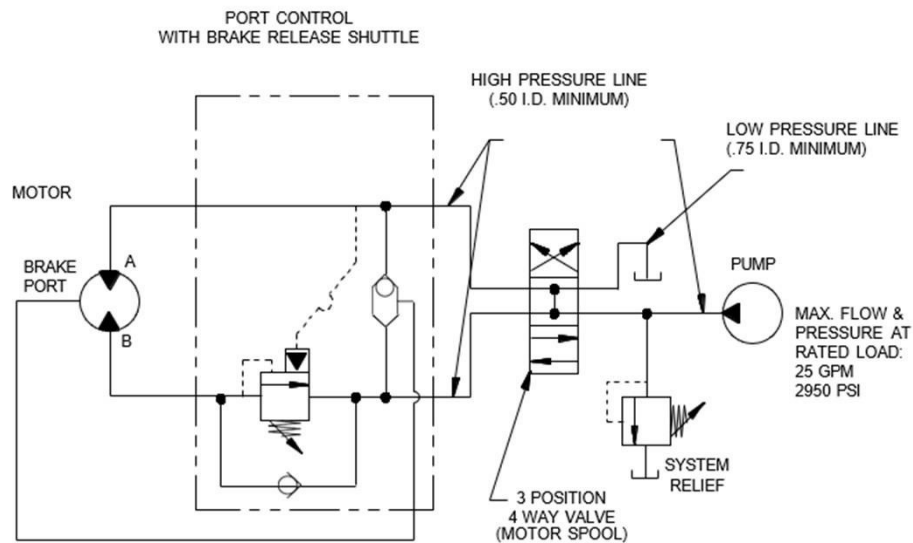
PORT CONTROL
WITH BRAKE RELEASE SHUTTLE

HIGH PRESSURE LINE
(.50 I.D. MINIMUM)

LOW PRESSURE LINE
(.75 I.D. MINIMUM)

MOTOR

BRAKE
PORT

A

B

PUMP

MAX. FLOW &
PRESSURE AT
RATED LOAD:
25 GPM
2950 PSI

SYSTEM
RELIEF

3 POSITION
4 WAY VALVE
(MOTOR SPOOL)